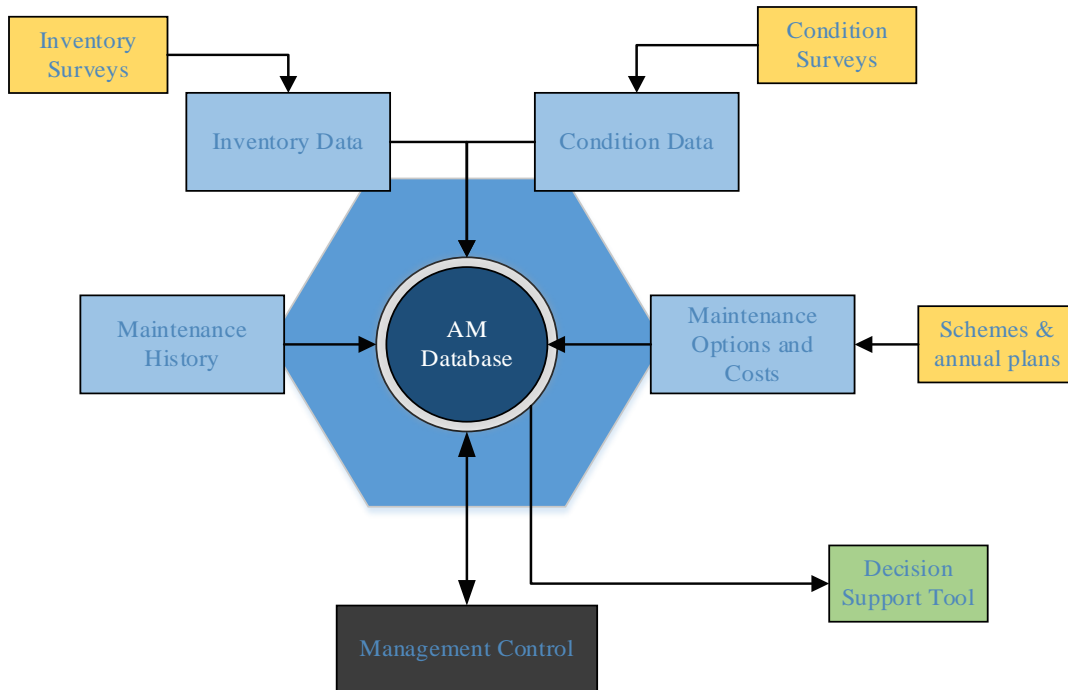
Inventory Surveys

Condition Surveys

Inventory Data

Condition Data

Maintenance History

AM Database

Maintenance Options and Costs

Schemes & annual plans

Decision Support Tool

Management Control